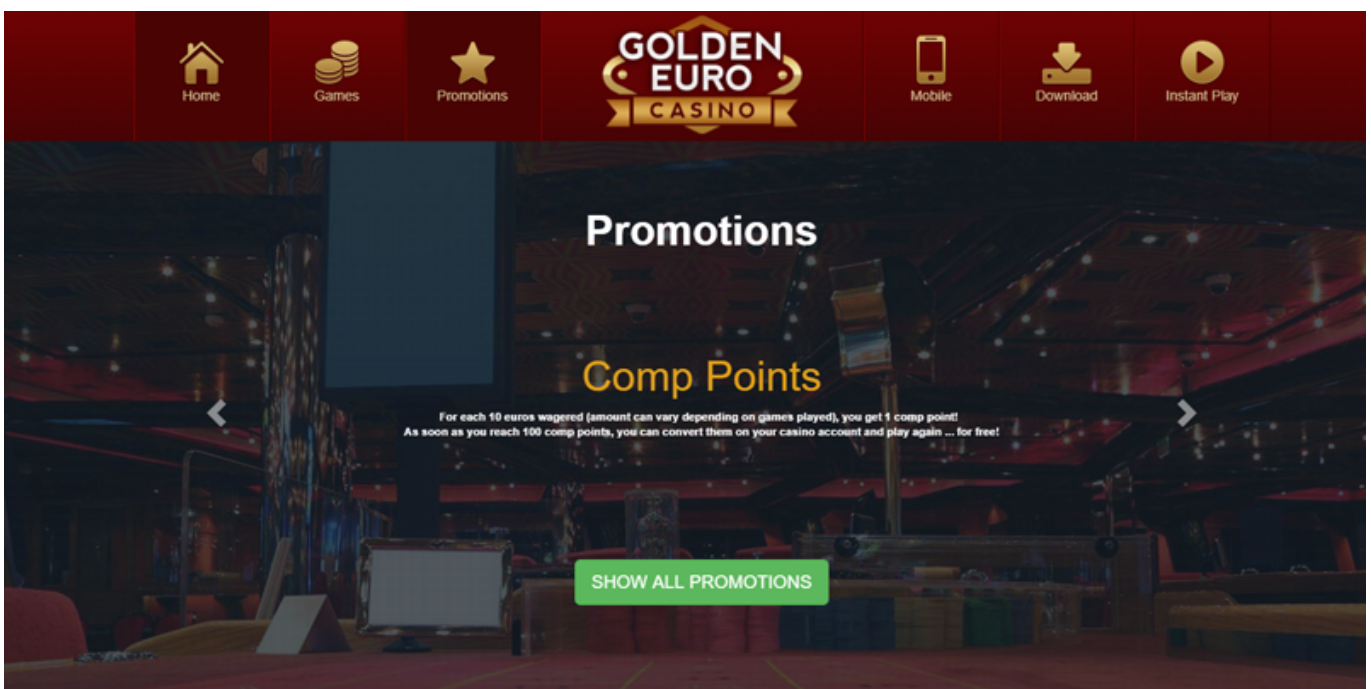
Home
Games
Promotions
GOLDEN EURO CASINO
Mobile
Download
Instant Play

Promotions

Comp Points

For each 10 euros wagered (amount can vary depending on games played), you get 1 comp point!
As soon as you reach 100 comp points, you can convert them on your casino account and play again ... for free!

SHOW ALL PROMOTIONS